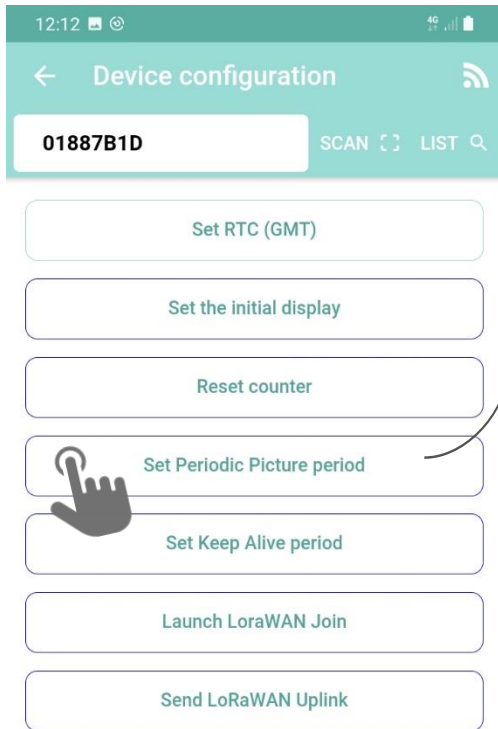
12:12

4G

Device configuration

01887B1D

SCAN

LIST

Set RTC (GMT)

Set the initial display

Reset counter

Set Periodic Picture period

Set Keep Alive period

Launch LoraWAN Join

Send LoRaWAN Uplink